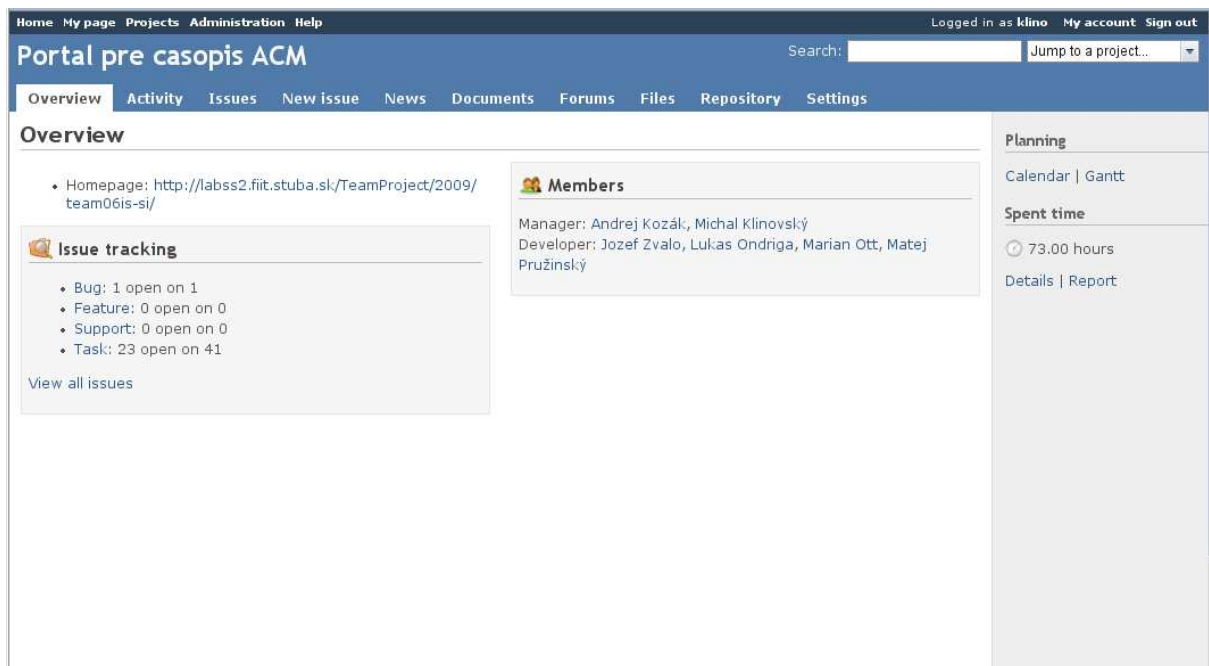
Home My page Projects Administration Help

Logged in as klino My account Sign out

Portal pre casopis ACM

Search:

Jump to a project...

Overview Activity Issues New issue News Documents Forums Files Repository Settings

Overview

- Homepage: http://labss2.fiit.stuba.sk/TeamProject/2009/team06is-si/

Issue tracking

- Bug: 1 open on 1
- Feature: 0 open on 0
- Support: 0 open on 0
- Task: 23 open on 41

View all issues

Members

Manager: Andrej Kozák, Michal Klinovský
Developer: Jozef Zvalo, Lukas Ondriga, Marian Ott, Matej Pružinský

Planning

Calendar | Gantt

Spent time

73.00 hours

Details | Report